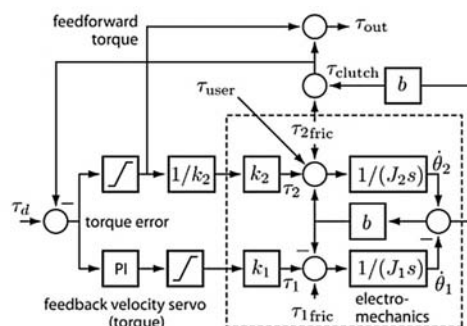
feedforward torque

$\tau_{\text{out}}$

$\tau_{\text{clutch}}$

$b$

$\tau_{\text{user}}$

$\tau_{2\text{fric}}$

$1/k_2$

$k_2$

$\tau_2$

$1/(J_2 s)$

$\dot{\theta}_2$

$\tau_d$

$-$

torque error

$b$

$-$

PI

$k_1$

$\tau_1$

$1/(J_1 s)$

$-$

$\dot{\theta}_1$

$\tau_{1\text{fric}}$

feedback velocity servo (torque)

electro-mechanics